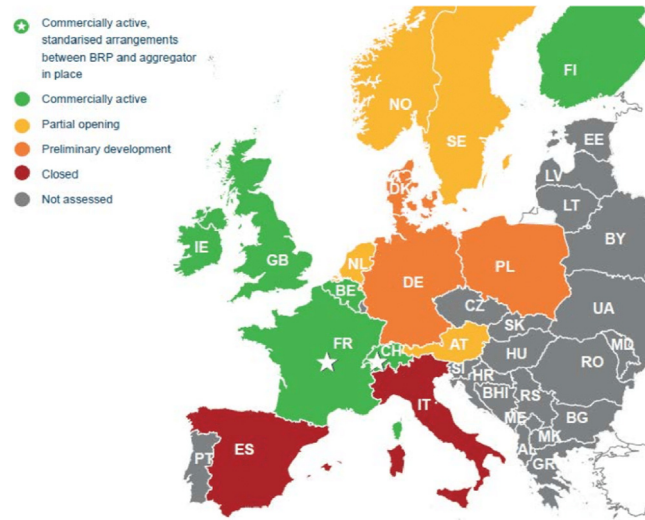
Commercially active, standarised arrangements between BRP and aggregator in place
Commercially active
Partial opening
Preliminary development
Closed
Not assessed

FI
NO
SE
EE
LV
DK
LT
IE
GB
BY
NL
DE
PL
BE
CZ
UA
SK
FR
CH
AT
HU
MD
RO
SI
HR
BHI
RS
IT
ES
ME
BG
MK
PT
AL
GR